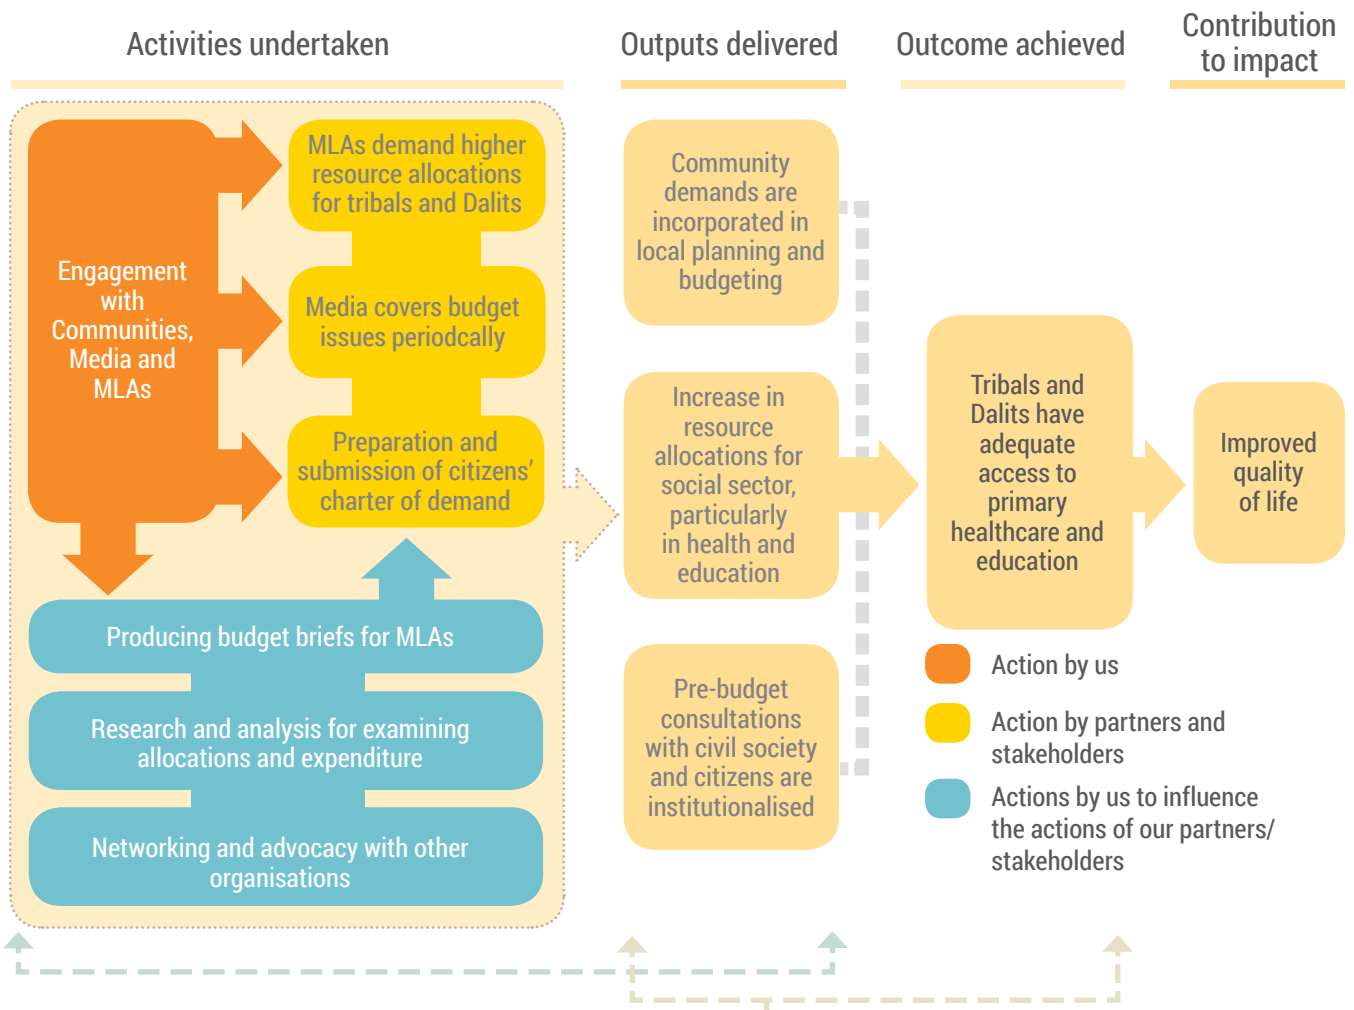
Activities undertaken

Outputs delivered

Outcome achieved

Contribution to impact

Engagement with Communities, Media and MLAs

MLAs demand higher resource allocations for tribals and Dalits

Media covers budget issues periodcally

Preparation and submission of citizens' charter of demand

Producing budget briefs for MLAs

Research and analysis for examining allocations and expenditure

Networking and advocacy with other organisations

Community demands are incorporated in local planning and budgeting

Increase in resource allocations for social sector, particularly in health and education

Pre-budget consultations with civil society and citizens are institutionalised

Tribals and Dalits have adequate access to primary healthcare and education

Improved quality of life

Action by us

Action by partners and stakeholders

Actions by us to influence the actions of our partners/ stakeholders